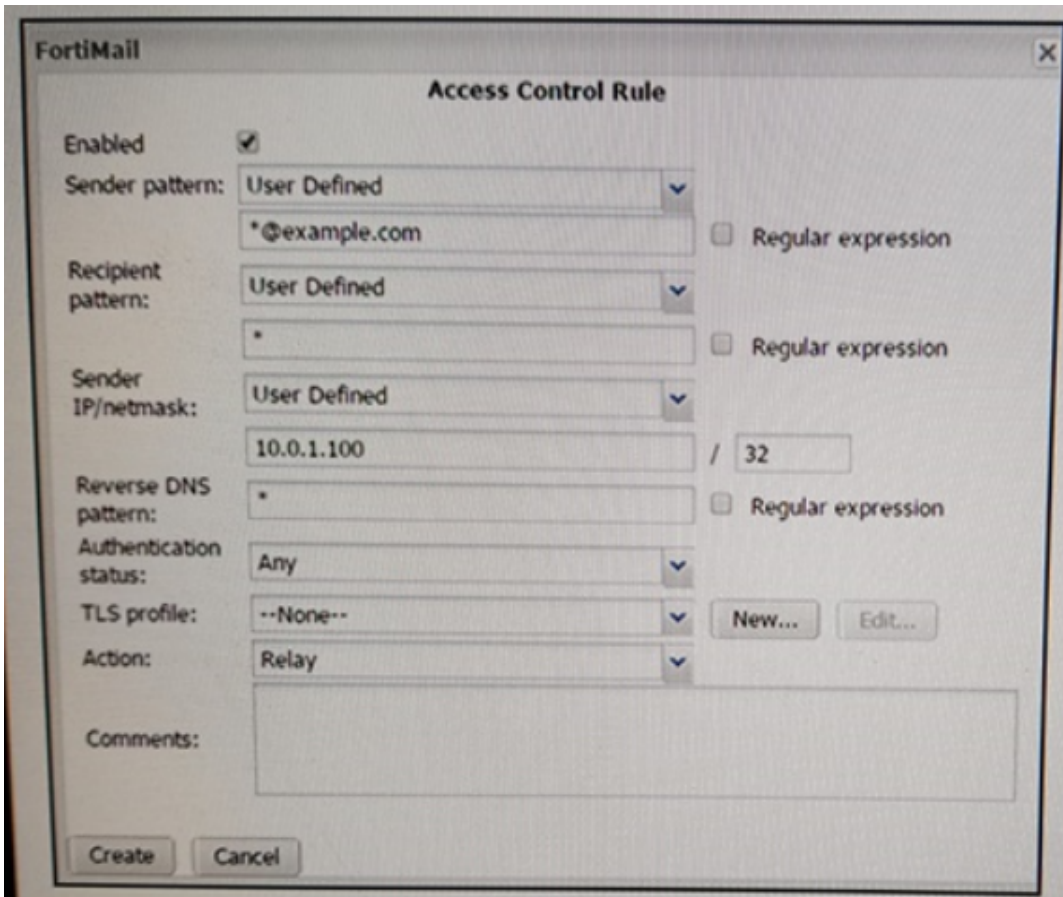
FortiMail

Access Control Rule

Enabled

Sender pattern: User Defined

*@example.com

Regular expression

Recipient pattern: User Defined

*

Regular expression

Sender IP/netmask: User Defined

10.0.1.100 / 32

Reverse DNS pattern: *

Regular expression

Authentication status: Any

TLS profile: --None-- New... Edit...

Action: Relay

Comments:

Create Cancel